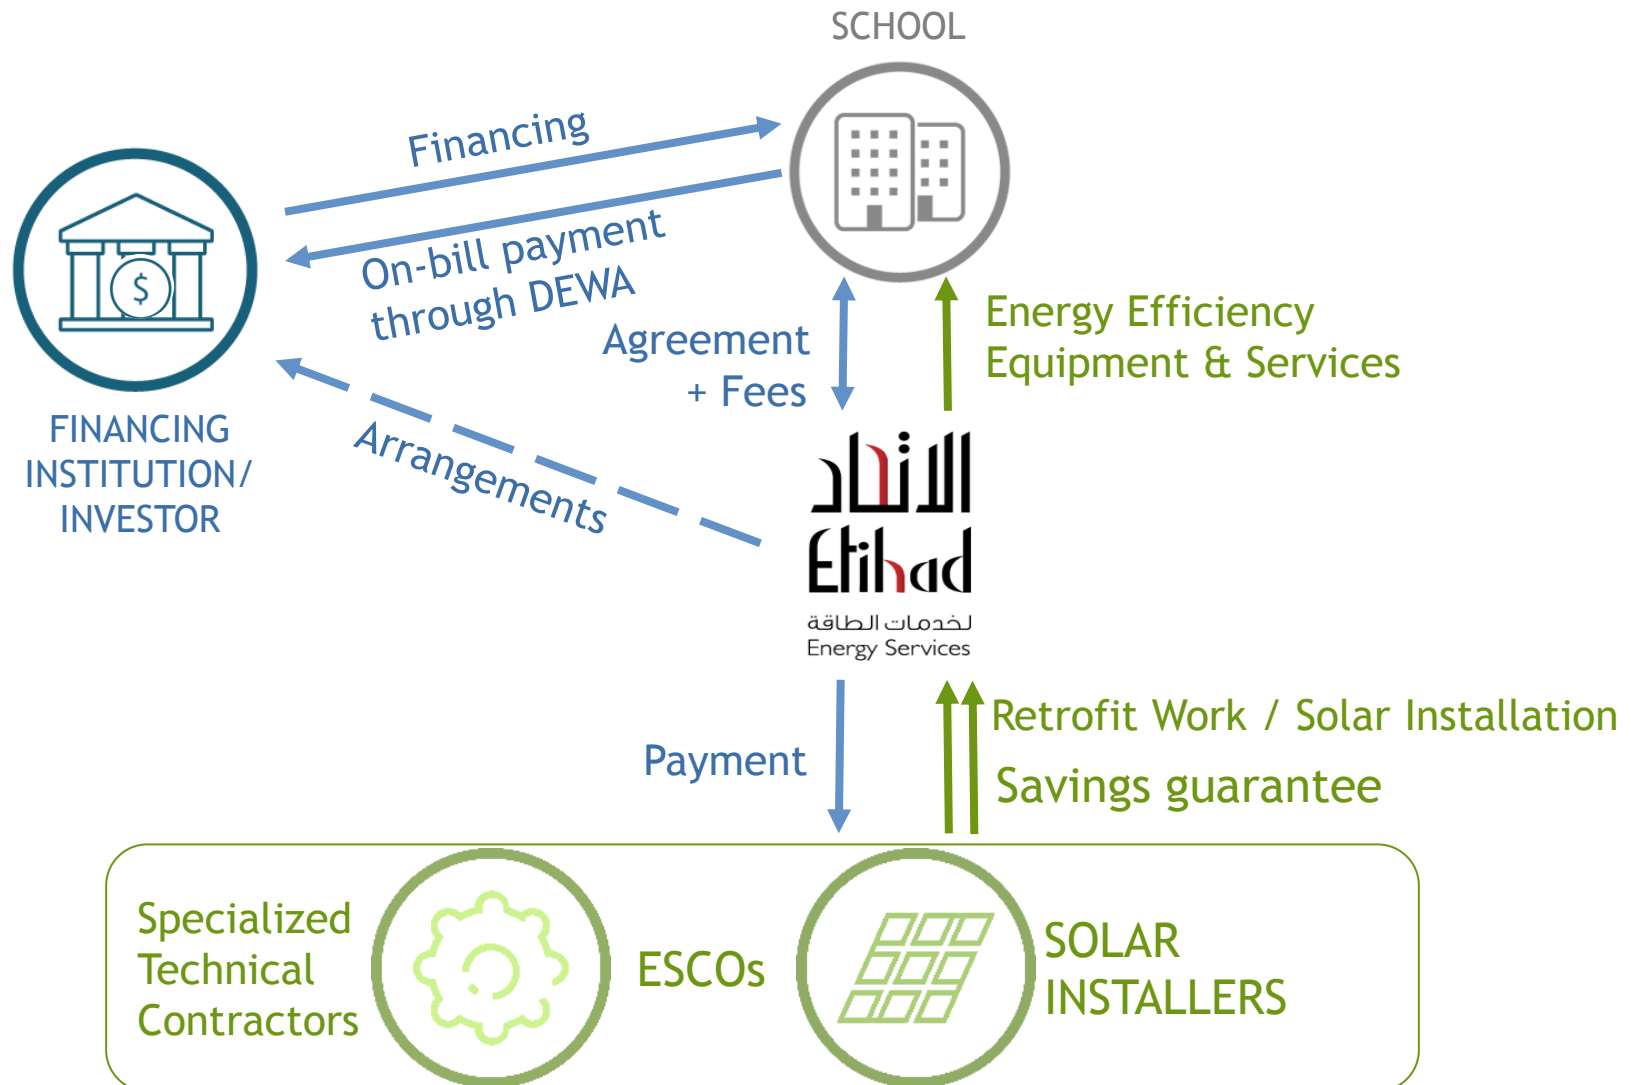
SCHOOL

Financing

On-bill payment through DEWA

FINANCING INSTITUTION/ INVESTOR

Agreement + Fees

Energy Efficiency Equipment & Services

Arrangements

الاتحاد
Etihad
لخدمات الطاقة
Energy Services

Payment

Retrofit Work / Solar Installation

Savings guarantee

Specialized Technical Contractors

ESCOs

SOLAR INSTALLERS